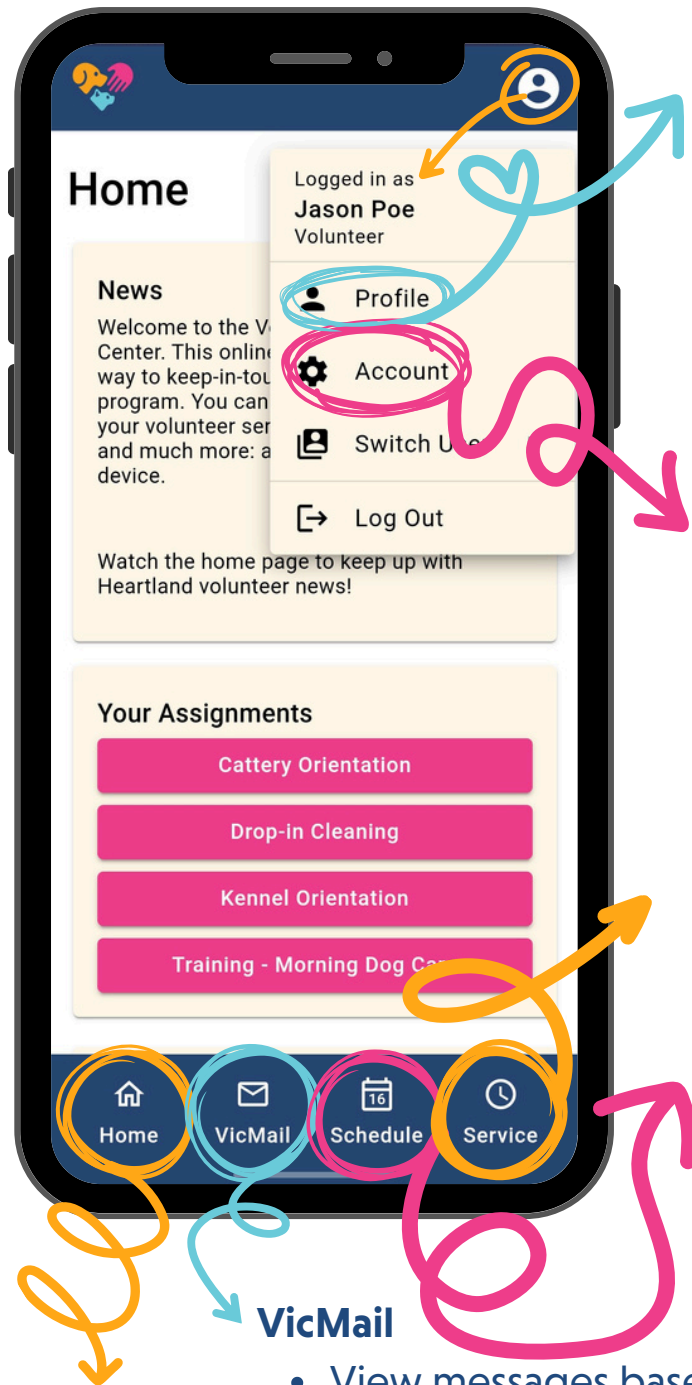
Home

News
Welcome to the V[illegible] Center. This online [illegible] way to keep-in-tou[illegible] program. You can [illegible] your volunteer ser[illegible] and much more: a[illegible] device.

Watch the home page to keep up with Heartland volunteer news!

Logged in as
Jason Poe
Volunteer

Profile
Account
Switch U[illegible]
Log Out

Your Assignments
Cattery Orientation
Drop-in Cleaning
Kennel Orientation
Training - Morning Dog Ca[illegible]

Home
VicMail
16
Schedule
Service

VicMail
• View messages base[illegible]